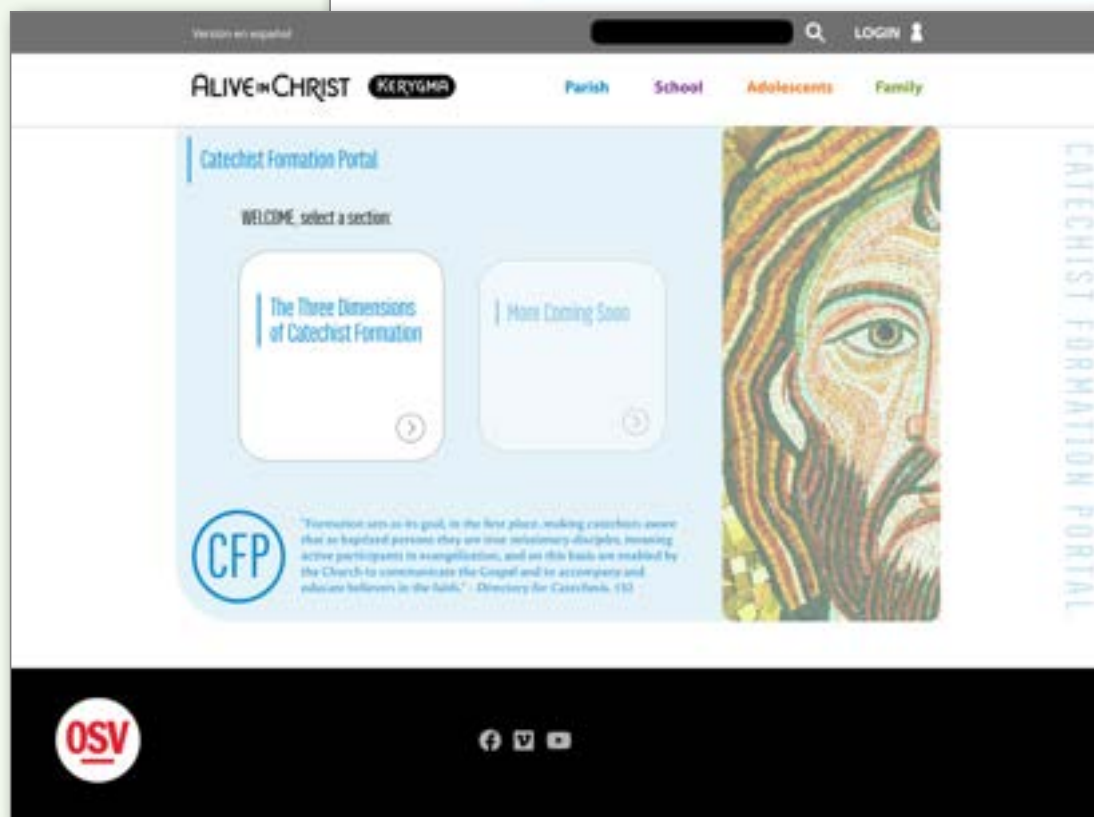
Version en español

LOGIN

ALIVE IN CHRIST KERYGMA

Parish School Adolescents Family

Catechist Formation Portal

WELCOME, select a section:

The Three Dimensions of Catechist Formation

More Coming Soon

CFP

"Formation sets as its goal, in the first place, making catechists aware that as baptized persons they are true missionary disciples, meaning active participants in evangelization, and on this basis are enabled by the Church to communicate the Gospel and to accompany and educate believers in the faith." - Directory for Catechesis, 132

CATECHIST FORMATION PORTAL

OSV